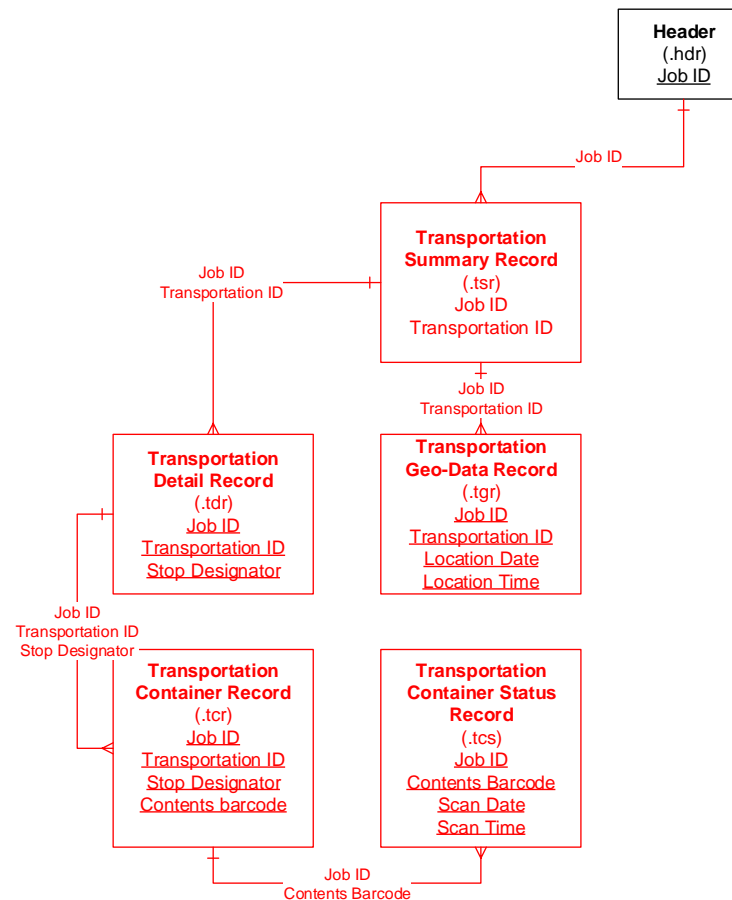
Header
(.hdr)
Job ID

Job ID

Transportation Summary Record
(.tsr)
Job ID
Transportation ID

Job ID
Transportation ID

Job ID
Transportation ID

Transportation Detail Record
(.tdr)
Job ID
Transportation ID
Stop Designator

Transportation Geo-Data Record
(.tgr)
Job ID
Transportation ID
Location Date
Location Time

Job ID
Transportation ID
Stop Designator

Transportation Container Record
(.tcr)
Job ID
Transportation ID
Stop Designator
Contents barcode

Transportation Container Status Record
(.tcs)
Job ID
Contents Barcode
Scan Date
Scan Time

Job ID
Contents Barcode